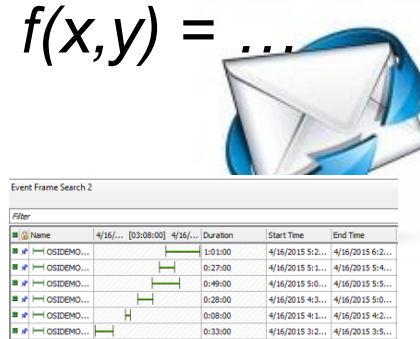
$f(x,y) = ...$

Event Frame Search 2

Filter

| Name | 4/16/... [03:08:00] 4/16/... | Duration | Start Time | End Time |
|---|---|---|---|---|
| OSIDEMO... | | 1:01:00 | 4/16/2015 5:2... | 4/16/2015 6:2... |
| OSIDEMO... | | 0:27:00 | 4/16/2015 5:1... | 4/16/2015 5:4... |
| OSIDEMO... | | 0:49:00 | 4/16/2015 5:0... | 4/16/2015 5:5... |
| OSIDEMO... | | 0:28:00 | 4/16/2015 4:3... | 4/16/2015 5:0... |
| OSIDEMO... | | 0:08:00 | 4/16/2015 4:1... | 4/16/2015 4:2... |
| OSIDEMO... | | 0:33:00 | 4/16/2015 3:2... | 4/16/2015 3:5... |